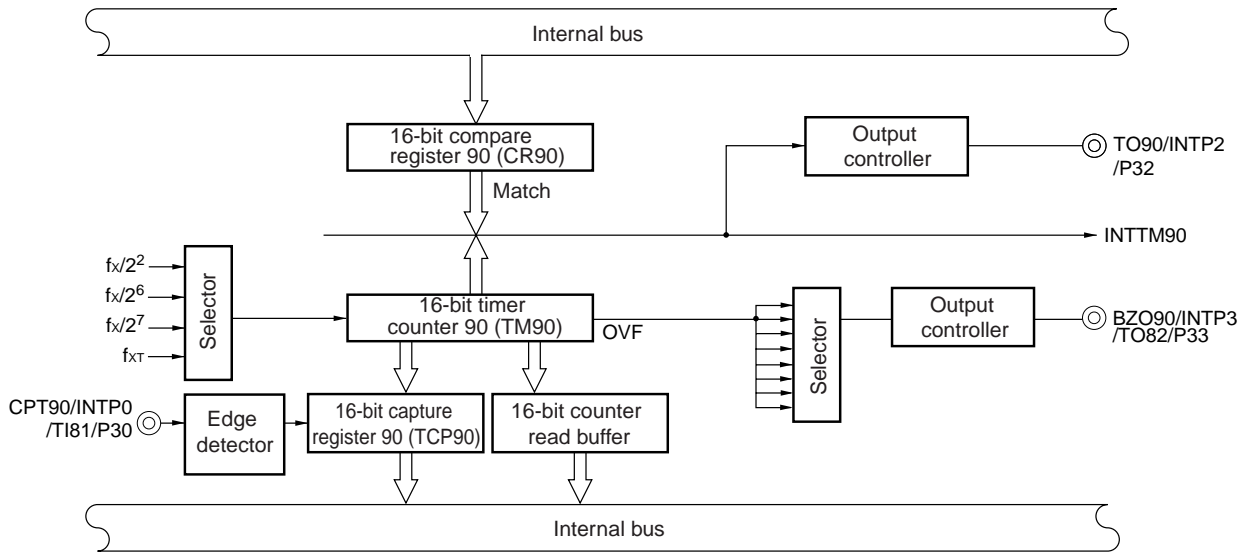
Internal bus

16-bit compare register 90 (CR90)

Match

Output controller

TO90/INTP2 /P32

INTTM90

$f_X/2^2$
$f_X/2^6$
$f_X/2^7$
$f_{XT}$

Selector

16-bit timer counter 90 (TM90)

OVF

Selector

Output controller

BZO90/INTP3 /TO82/P33

CPT90/INTP0 /TI81/P30

Edge detector

16-bit capture register 90 (TCP90)

16-bit counter read buffer

Internal bus